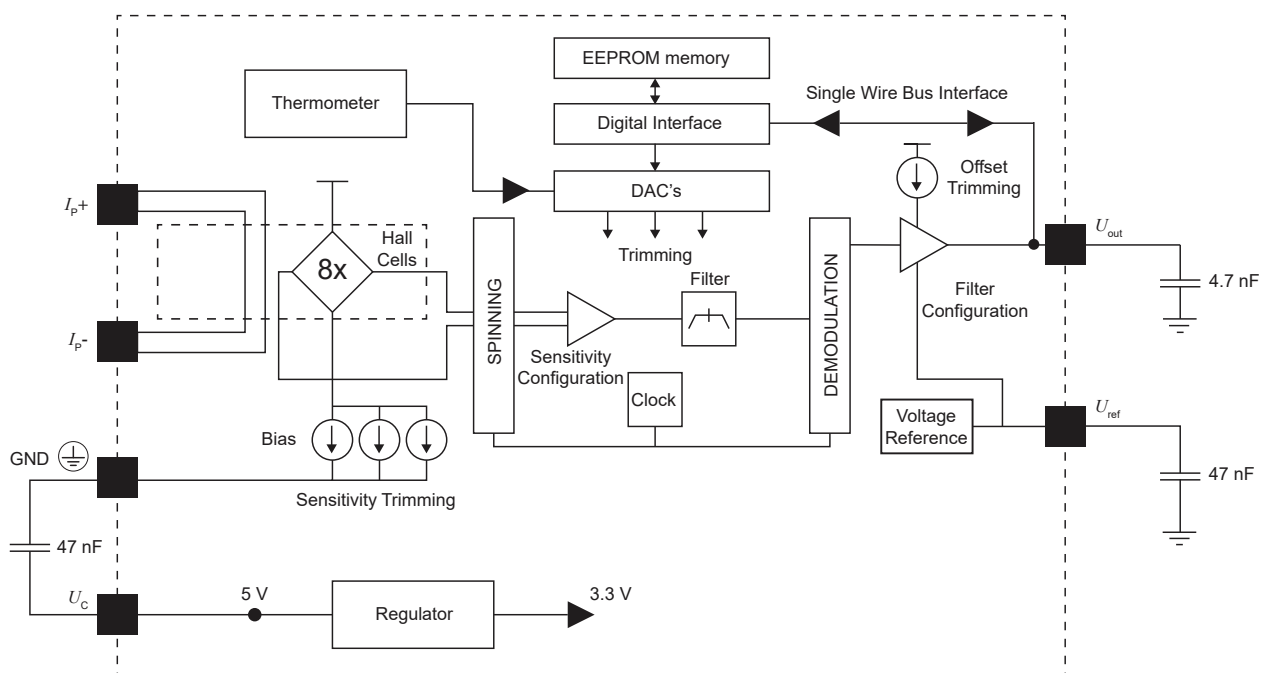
EEPROM memory

Thermometer

Single Wire Bus Interface

Digital Interface

Offset Trimming

DAC's

$I_P$+

$U_{out}$

Trimming

Hall Cells

8x

Filter

4.7 nF

SPINNING

DEMODULATION

Filter Configuration

$I_P$-

Sensitivity Configuration

Clock

Voltage Reference

$U_{ref}$

Bias

GND

47 nF

Sensitivity Trimming

47 nF

$U_C$

5 V

Regulator

3.3 V